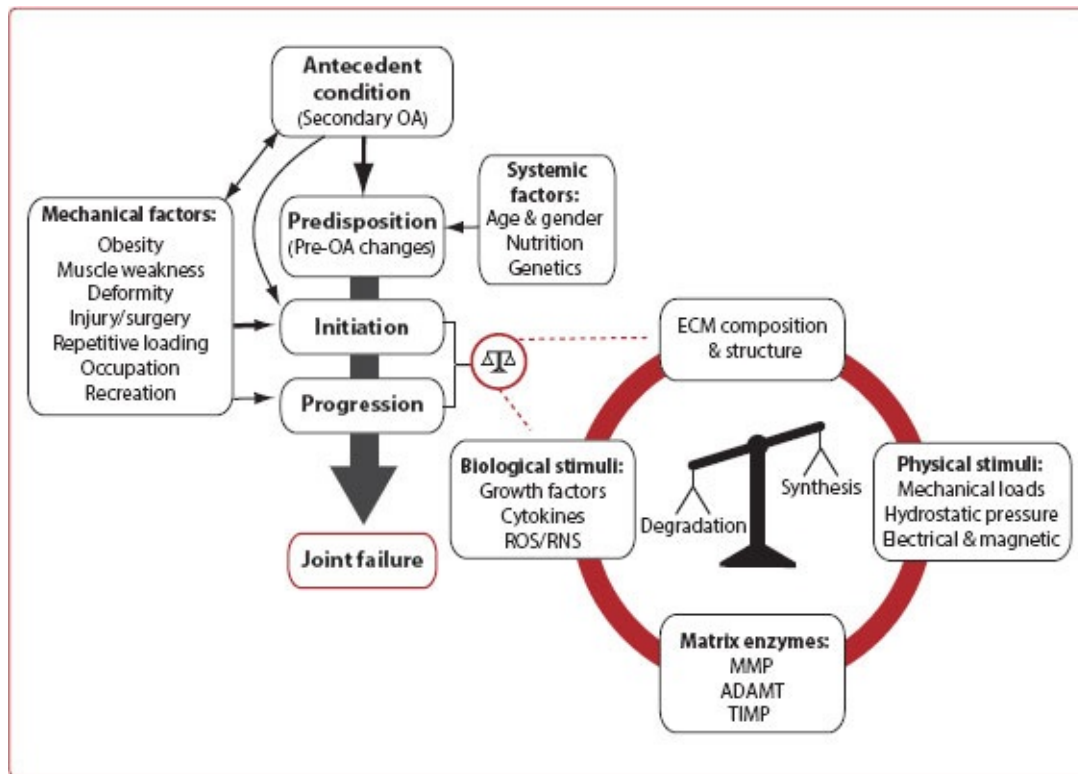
Antecedent condition
(Secondary OA)

Mechanical factors:
Obesity
Muscle weakness
Deformity
Injury/surgery
Repetitive loading
Occupation
Recreation

Predisposition
(Pre-OA changes)

Systemic factors:
Age & gender
Nutrition
Genetics

Initiation

Progression

Joint failure

ECM composition & structure

Biological stimuli:
Growth factors
Cytokines
ROS/RNS

Degradation

Synthesis

Physical stimuli:
Mechanical loads
Hydrostatic pressure
Electrical & magnetic

Matrix enzymes:
MMP
ADAMT
TIMP